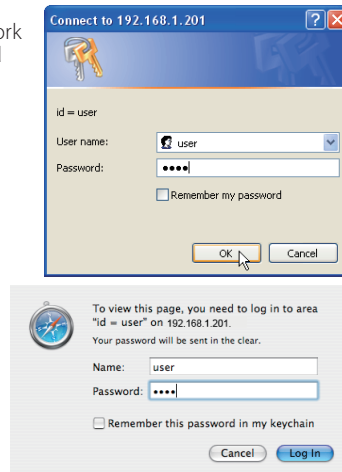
ork
l

Connect to 192.168.1.201

id = user

User name: user

Password: ••••

Remember my password

OK Cancel

To view this page, you need to log in to area "id = user" on 192.168.1.201.

Your password will be sent in the clear.

Name: user

Password: ••••

Remember this password in my keychain

Cancel Log In